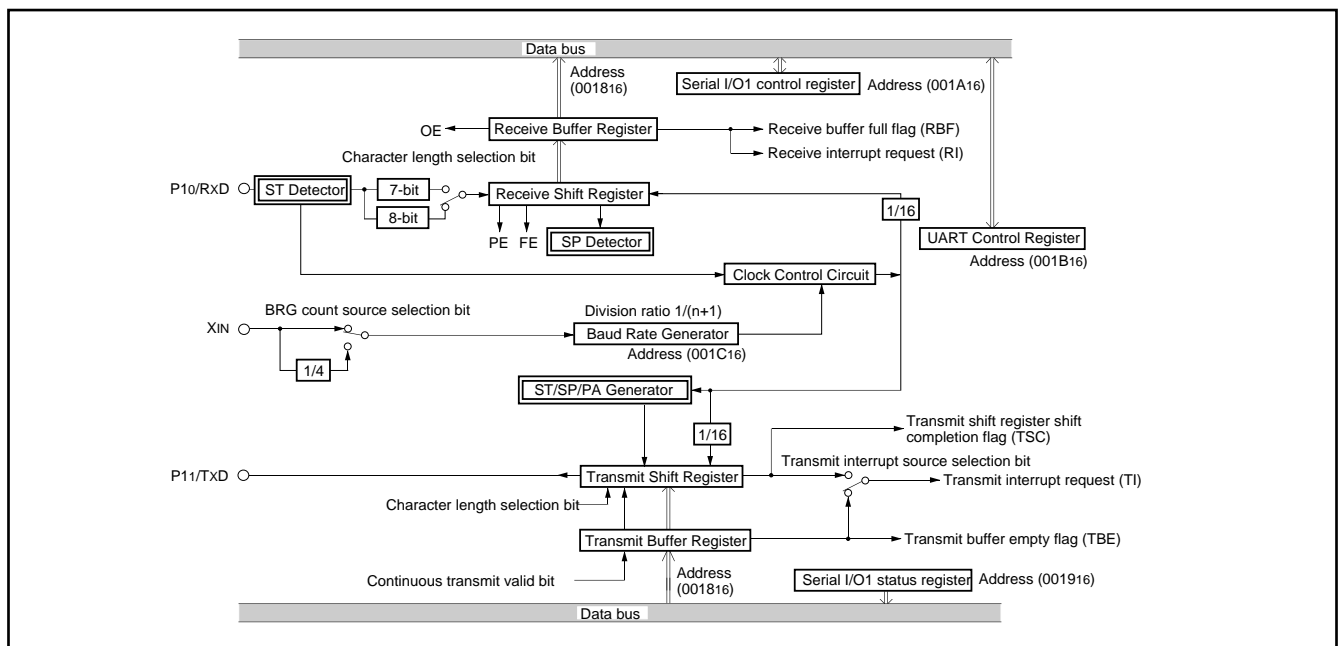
Data bus

Address ($0018_{16}$)

Serial I/O1 control register Address ($001A_{16}$)

OE

Receive Buffer Register

Receive buffer full flag (RBF)

Receive interrupt request (RI)

Character length selection bit

$P1_0/R_XD$

ST Detector

7-bit

8-bit

Receive Shift Register

1/16

PE FE

SP Detector

UART Control Register

Address ($001B_{16}$)

Clock Control Circuit

BRG count source selection bit

Division ratio 1/(n+1)

$X_{IN}$

Baud Rate Generator

Address ($001C_{16}$)

1/4

ST/SP/PA Generator

1/16

Transmit shift register shift completion flag (TSC)

Transmit interrupt source selection bit

$P1_1/T_XD$

Transmit Shift Register

Transmit interrupt request (TI)

Character length selection bit

Transmit Buffer Register

Transmit buffer empty flag (TBE)

Continuous transmit valid bit

Address ($0018_{16}$)

Serial I/O1 status register Address ($0019_{16}$)

Data bus